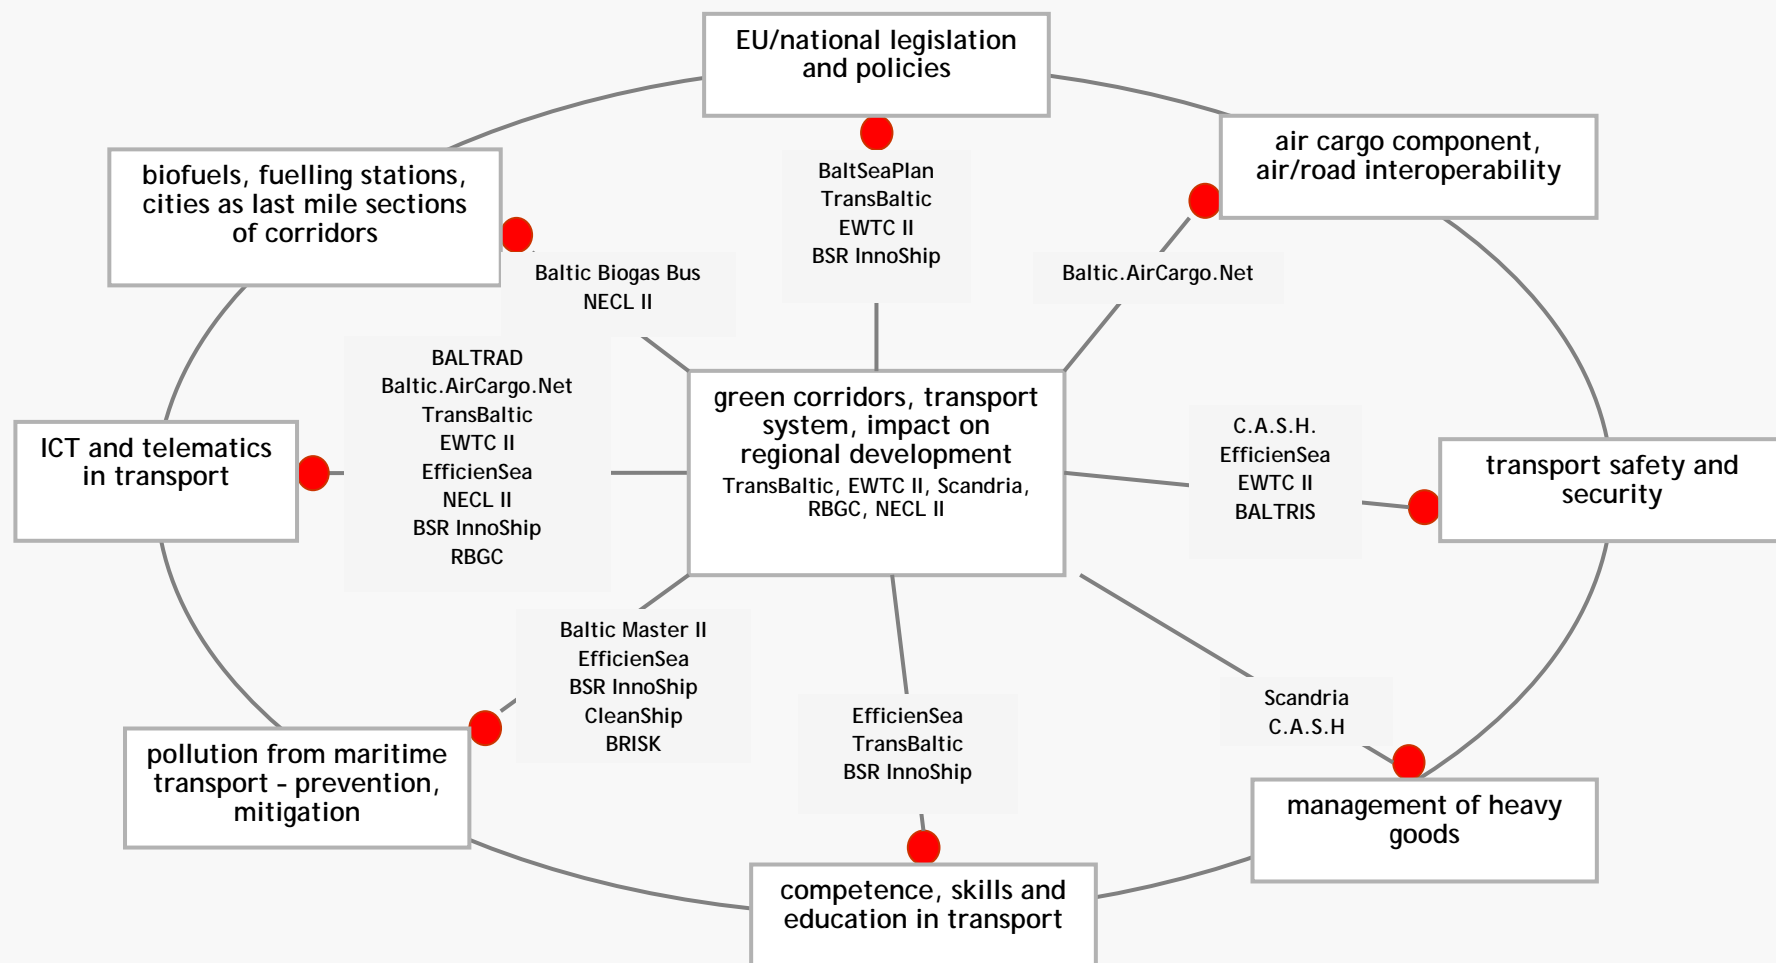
EU/national legislation and policies

BaltSeaPlan
TransBaltic
EWTC II
BSR InnoShip

air cargo component, air/road interoperability

Baltic.AirCargo.Net

biofuels, fuelling stations, cities as last mile sections of corridors

Baltic Biogas Bus
NECL II

BALTRAD
Baltic.AirCargo.Net
TransBaltic
EWTC II
EfficienSea
NECL II
BSR InnoShip
RBGC

ICT and telematics in transport

green corridors, transport system, impact on regional development
TransBaltic, EWTC II, Scandria, RBGC, NECL II

C.A.S.H.
EfficienSea
EWTC II
BALTRIS

transport safety and security

Baltic Master II
EfficienSea
BSR InnoShip
CleanShip
BRISK

pollution from maritime transport – prevention, mitigation

EfficienSea
TransBaltic
BSR InnoShip

Scandria
C.A.S.H

management of heavy goods

competence, skills and education in transport